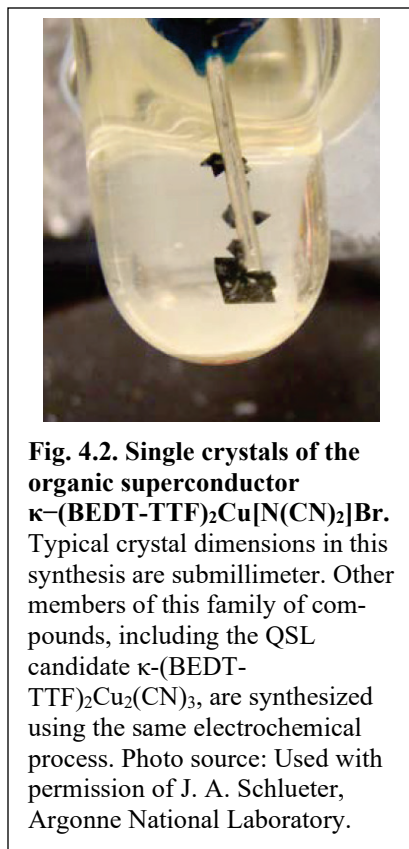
**Fig. 4.2. Single crystals of the organic superconductor κ–(BEDT-TTF)$_2$Cu[N(CN)$_2$]Br.** Typical crystal dimensions in this synthesis are submillimeter. Other members of this family of compounds, including the QSL candidate κ-(BEDT-TTF)$_2$Cu$_2$(CN)$_3$, are synthesized using the same electrochemical process. Photo source: Used with permission of J. A. Schlueter, Argonne National Laboratory.